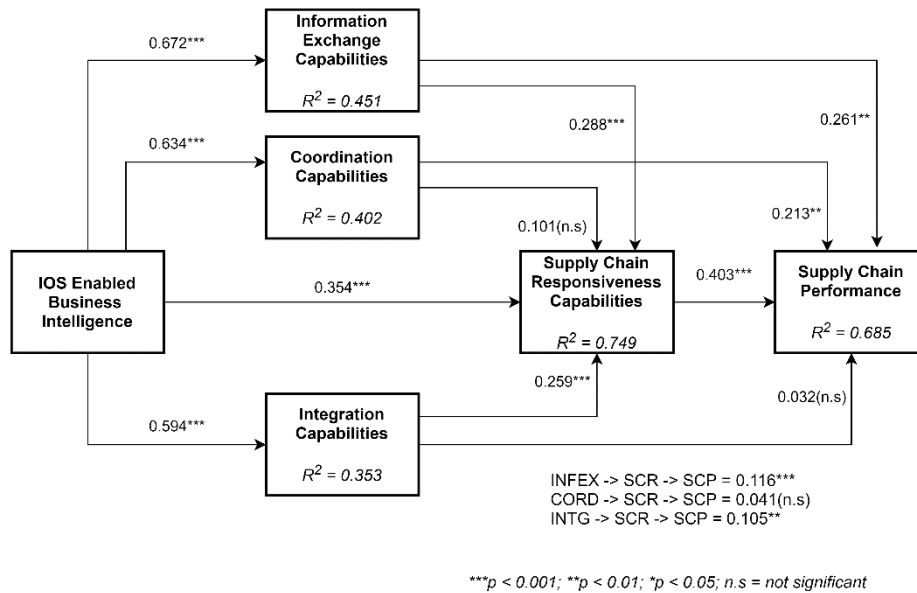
0.672***

Information Exchange Capabilities

$R^2$ = 0.451

0.288***

0.261**

0.634***

Coordination Capabilities

$R^2$ = 0.402

0.101(n.s)

0.213**

IOS Enabled Business Intelligence

0.354***

Supply Chain Responsiveness Capabilities

$R^2$ = 0.749

0.403***

Supply Chain Performance

$R^2$ = 0.685

0.259***

0.032(n.s)

0.594***

Integration Capabilities

$R^2$ = 0.353

INFEX -> SCR -> SCP = 0.116***
CORD -> SCR -> SCP = 0.041(n.s)
INTG -> SCR -> SCP = 0.105**

***p < 0.001; **p < 0.01; *p < 0.05; n.s = not significant